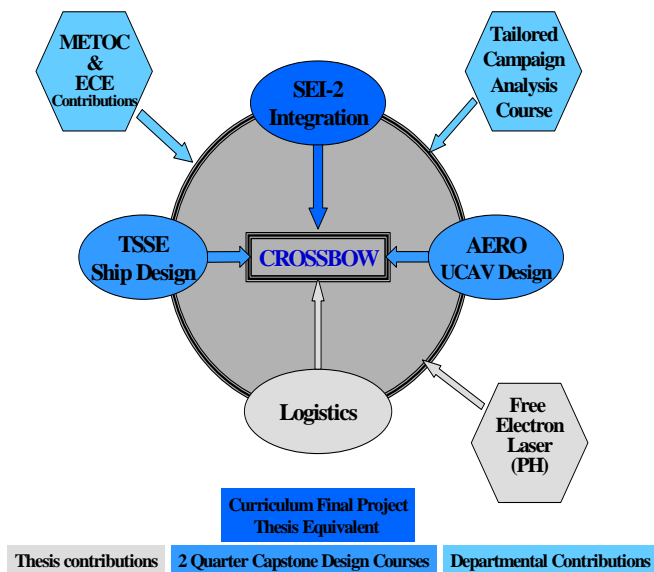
METOC & ECE Contributions

SEI-2 Integration

Tailored Campaign Analysis Course

TSSE Ship Design

CROSSBOW

AERO UCAV Design

Logistics

Free Electron Laser (PH)

Curriculum Final Project Thesis Equivalent

Thesis contributions

2 Quarter Capstone Design Courses

Departmental Contributions